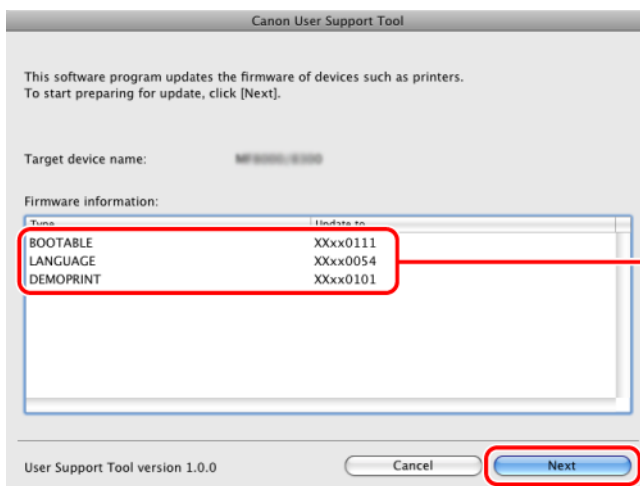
Canon User Support Tool

This software program updates the firmware of devices such as printers.
To start preparing for update, click [Next].

Target device name: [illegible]

Firmware information:

| Type | Update to |
|---|---|
| BOOTABLE | XXxx0111 |
| LANGUAGE | XXxx0054 |
| DEMOPRINT | XXxx0101 |

User Support Tool version 1.0.0

Cancel

Next